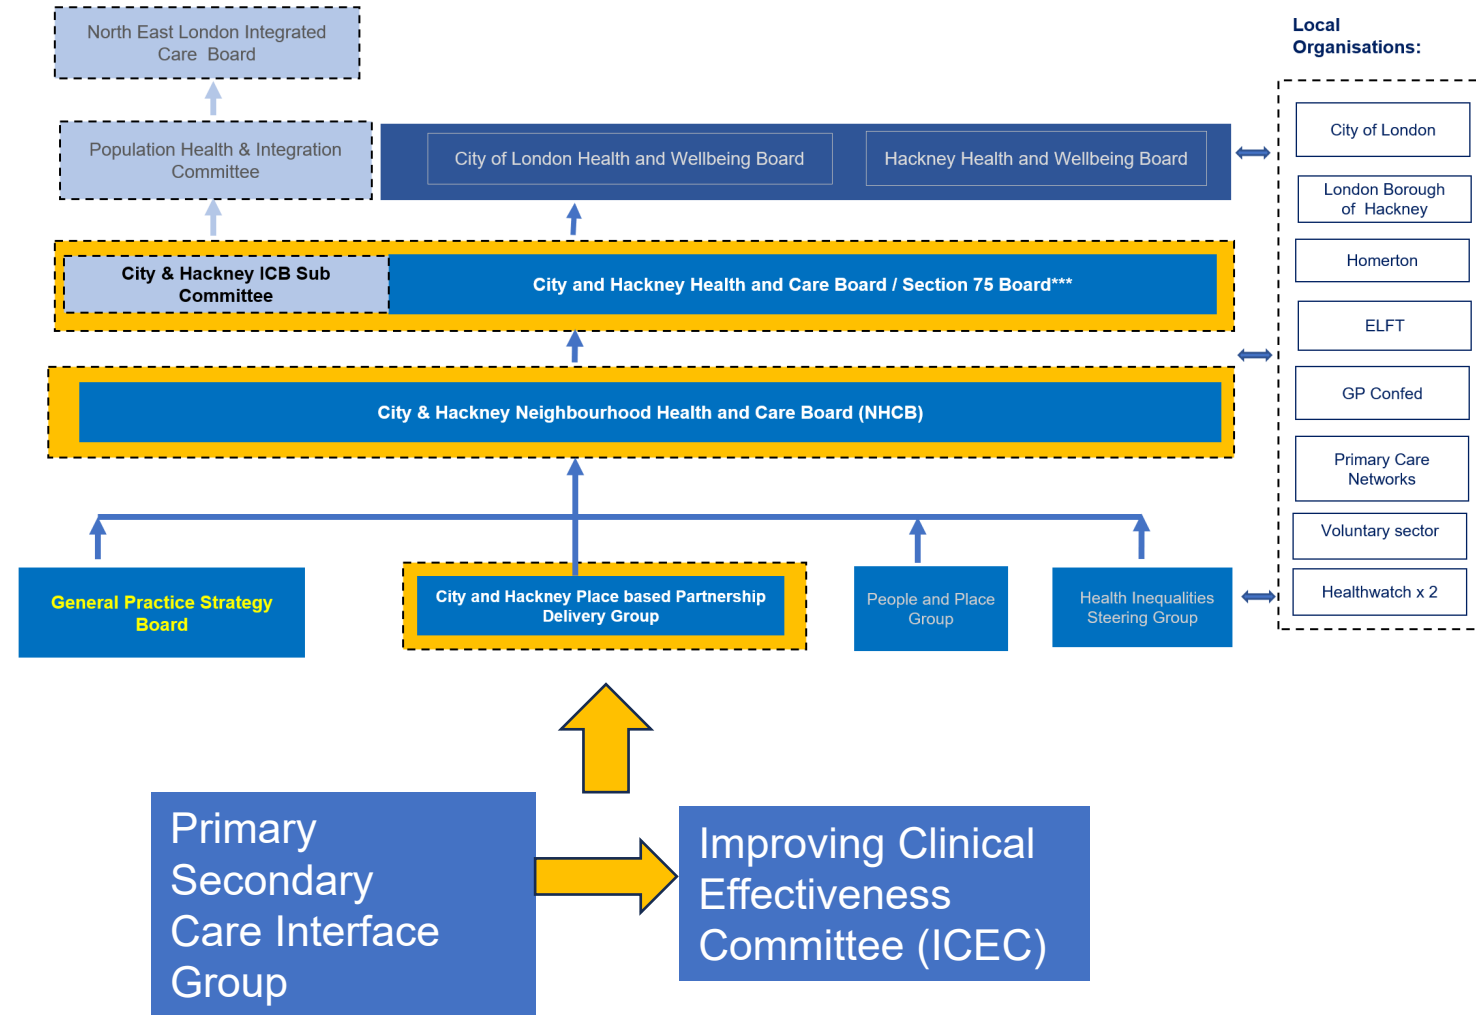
North East London Integrated Care Board

Population Health & Integration Committee

City of London Health and Wellbeing Board

Hackney Health and Wellbeing Board

City & Hackney ICB Sub Committee

City and Hackney Health and Care Board / Section 75 Board***

City & Hackney Neighbourhood Health and Care Board (NHCB)

General Practice Strategy Board

City and Hackney Place based Partnership Delivery Group

People and Place Group

Health Inequalities Steering Group

Primary Secondary Care Interface Group

Improving Clinical Effectiveness Committee (ICEC)

Local Organisations:

City of London

London Borough of Hackney

Homerton

ELFT

GP Confed

Primary Care Networks

Voluntary sector

Healthwatch x 2